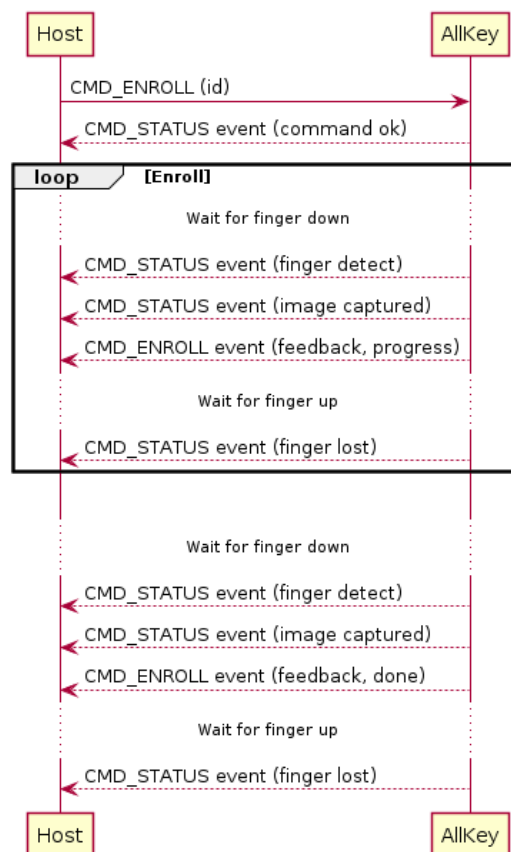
Host

AllKey

CMD_ENROLL (id)

CMD_STATUS event (command ok)

loop [Enroll]

Wait for finger down

CMD_STATUS event (finger detect)

CMD_STATUS event (image captured)

CMD_ENROLL event (feedback, progress)

Wait for finger up

CMD_STATUS event (finger lost)

Wait for finger down

CMD_STATUS event (finger detect)

CMD_STATUS event (image captured)

CMD_ENROLL event (feedback, done)

Wait for finger up

CMD_STATUS event (finger lost)

Host

AllKey